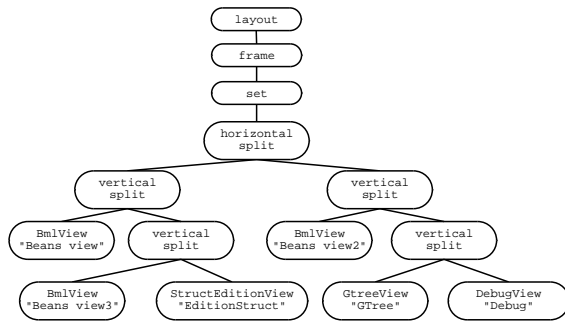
layout

frame

set

horizontal split

vertical split

vertical split

BmlView "Beans view"

vertical split

BmlView "Beans view2"

vertical split

BmlView "Beans view3"

StructEditionView "EditionStruct"

GtreeView "GTree"

DebugView "Debug"